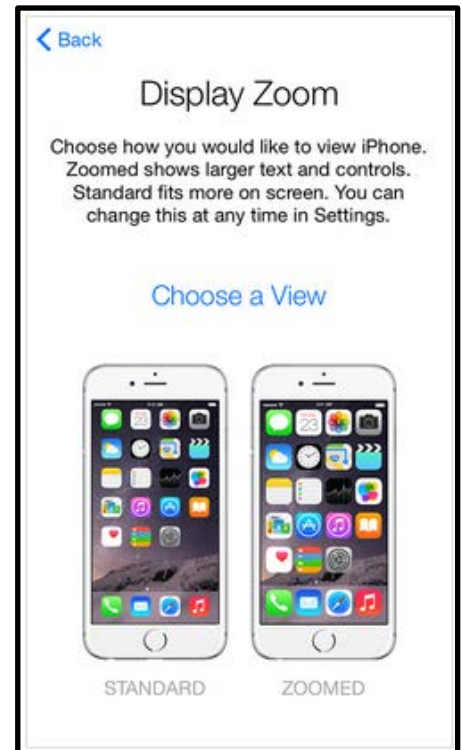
Back

Display Zoom

Choose how you would like to view iPhone. Zoomed shows larger text and controls. Standard fits more on screen. You can change this at any time in Settings.

Choose a View

STANDARD

ZOOMED